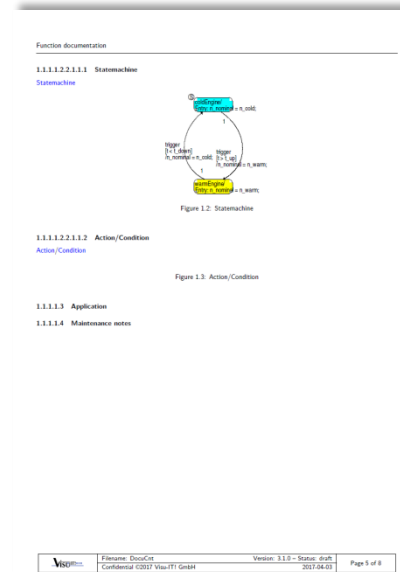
Function documentation

1.1.1.1.2.2.1.1.1 Statemachine

Statemachine

coldEngine
Entry: n_nominal = n_cold;

1

trigger
[t < t_down]
/n_nominal = n_cold;

1

trigger
[t > t_up]
/n_nominal = n_warm;

1

warmEngine
Entry: n_nominal = n_warm;

Figure 1.2: Statemachine

1.1.1.1.2.2.1.1.2 Action/Condition

Action/Condition

Figure 1.3: Action/Condition

1.1.1.1.3 Application

1.1.1.1.4 Maintenance notes

| Visu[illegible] | Filename: DocuCnt | Version: 3.1.0 – Status: draft | Page 5 of 8 |
|---|---|---|---|
| | Confidential ©2017 Visu-IT! GmbH | 2017-04-03 | |